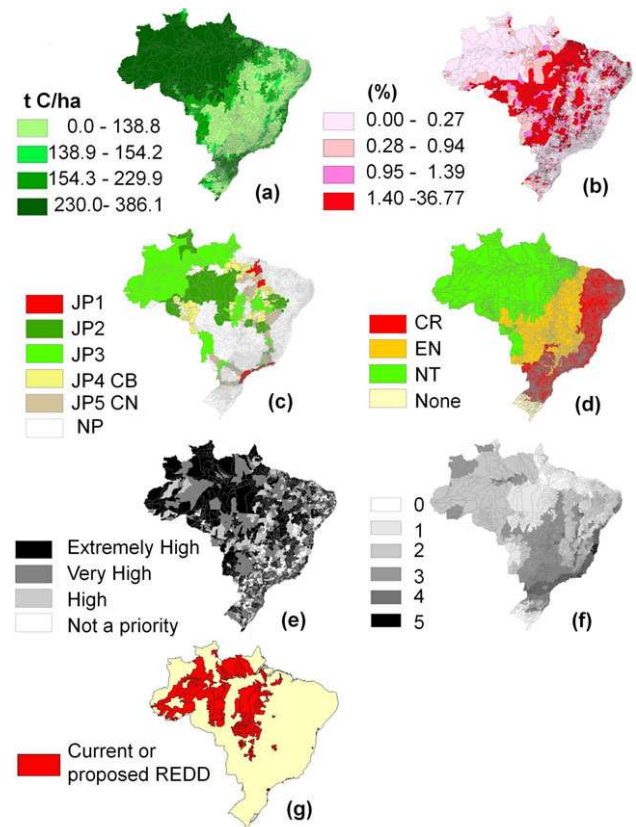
t C/ha
0.0 - 138.8
138.9 - 154.2
154.3 - 229.9
230.0- 386.1
(a)

(%)
0.00 - 0.27
0.28 - 0.94
0.95 - 1.39
1.40 -36.77
(b)

JP1
JP2
JP3
JP4 CB
JP5 CN
NP
(c)

CR
EN
NT
None
(d)

Extremely High
Very High
High
Not a priority
(e)

0
1
2
3
4
5
(f)

Current or proposed REDD
(g)